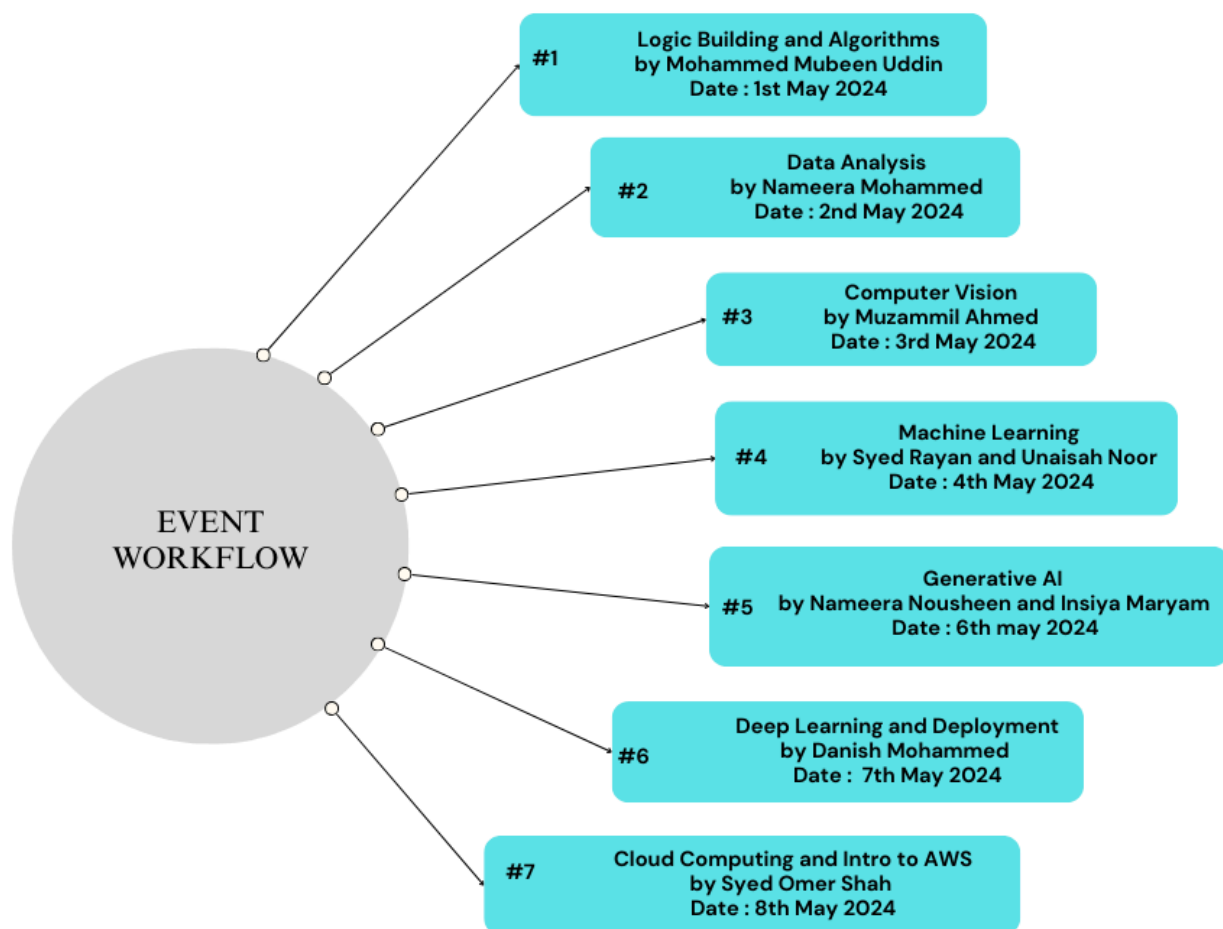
EVENT WORKFLOW

#1 Logic Building and Algorithms
by Mohammed Mubeen Uddin
Date : 1st May 2024

#2 Data Analysis
by Nameera Mohammed
Date : 2nd May 2024

#3 Computer Vision
by Muzammil Ahmed
Date : 3rd May 2024

#4 Machine Learning
by Syed Rayan and Unaisah Noor
Date : 4th May 2024

#5 Generative AI
by Nameera Nousheen and Insiya Maryam
Date : 6th may 2024

#6 Deep Learning and Deployment
by Danish Mohammed
Date : 7th May 2024

#7 Cloud Computing and Intro to AWS
by Syed Omer Shah
Date : 8th May 2024